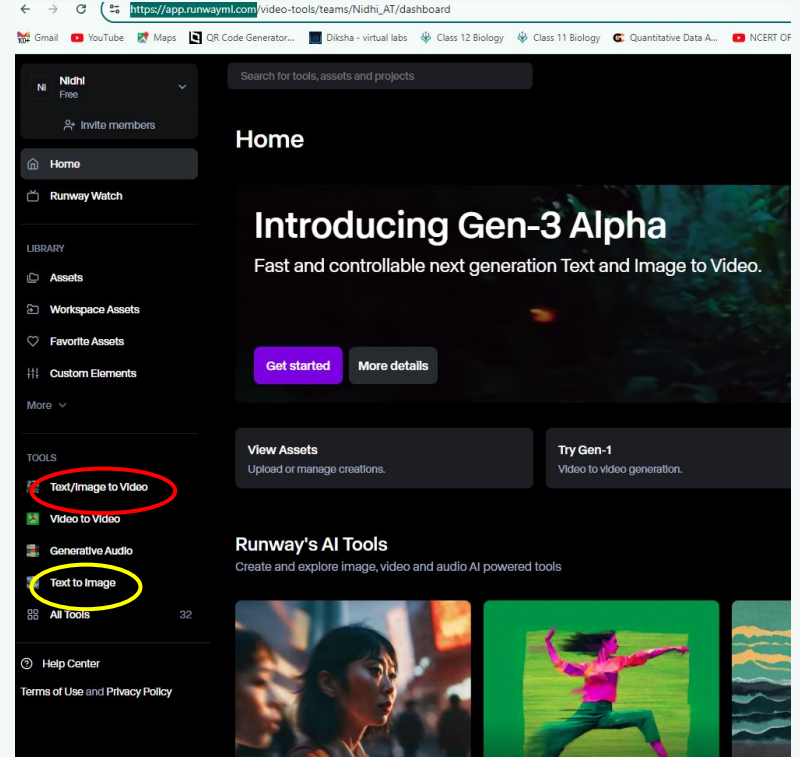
https://app.runwayml.com/video-tools/teams/Nidhi_AT/dashboard

Gmail YouTube Maps QR Code Generator... Diksha - virtual labs Class 12 Biology Class 11 Biology Quantitative Data A... NCERT OF

Ni Nidhi
Free

Invite members

Search for tools, assets and projects

Home

Runway Watch

LIBRARY

Assets

Workspace Assets

Favorite Assets

Custom Elements

More

TOOLS

Text/Image to Video

Video to Video

Generative Audio

Text to Image

All Tools 32

Help Center

Terms of Use and Privacy Policy

Home

Introducing Gen-3 Alpha

Fast and controllable next generation Text and Image to Video.

Get started More details

View Assets
Upload or manage creations.

Try Gen-1
Video to video generation.

Runway's AI Tools
Create and explore image, video and audio AI powered tools